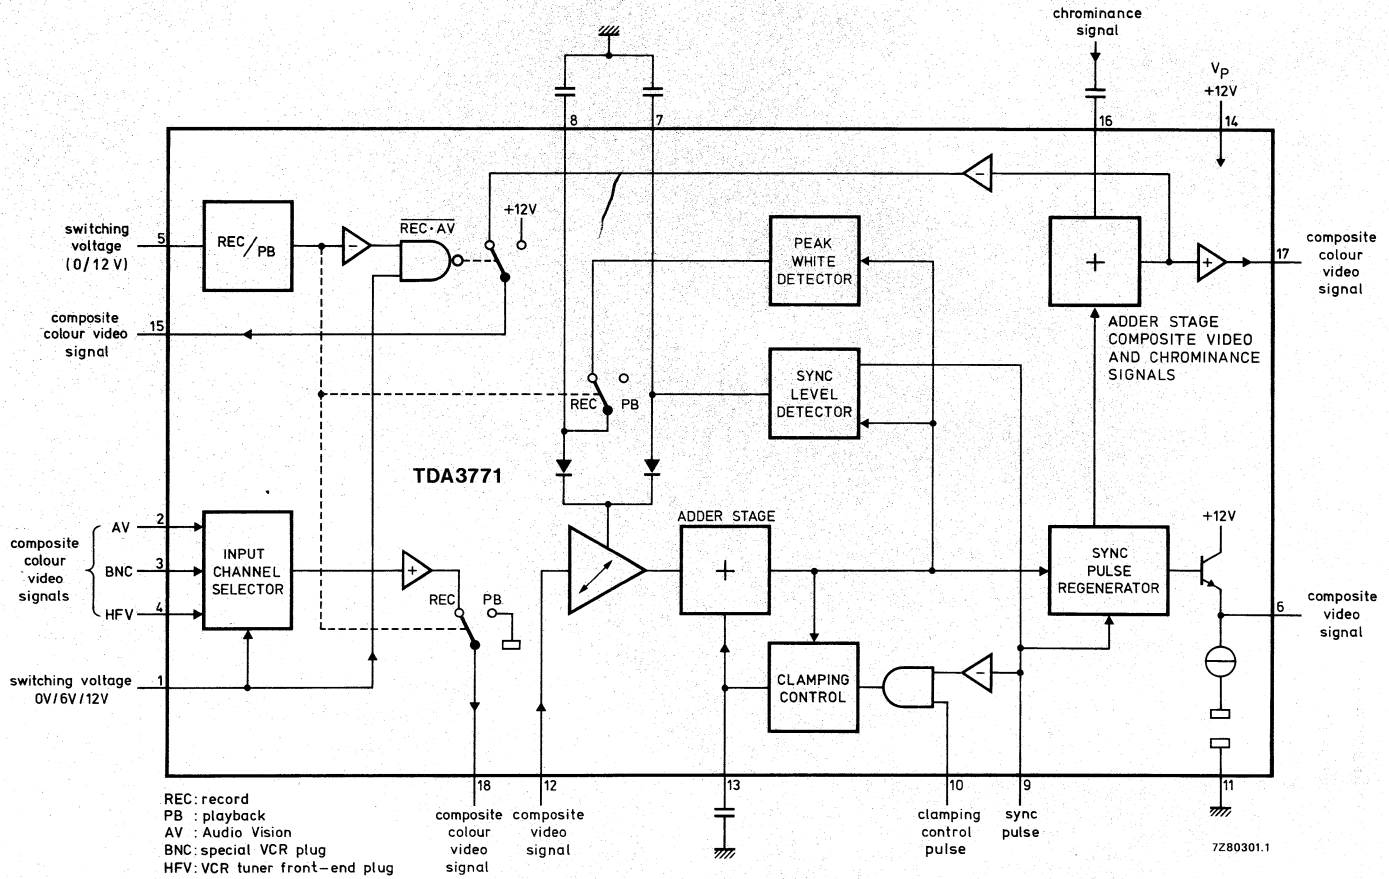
chrominance signal

$V_P$ +12V

8 7 16 14

+12V

switching voltage (0/12 V) 5

REC/PB

$\overline{REC \cdot AV}$

PEAK WHITE DETECTOR

+

17 composite colour video signal

composite colour video signal 15

ADDER STAGE COMPOSITE VIDEO AND CHROMINANCE SIGNALS

SYNC LEVEL DETECTOR

REC PB

TDA3771

composite colour video signals

AV 2
BNC 3
HFV 4

INPUT CHANNEL SELECTOR

+

REC PB

ADDER STAGE

+

SYNC PULSE REGENERATOR

+12V

6 composite video signal

switching voltage 0V/6V/12V 1

CLAMPING CONTROL

18 12 13 10 9 11

REC: record
PB : playback
AV : Audio Vision
BNC: special VCR plug
HFV: VCR tuner front-end plug

composite colour video signal

composite video signal

clamping control pulse

sync pulse

7Z80301.1